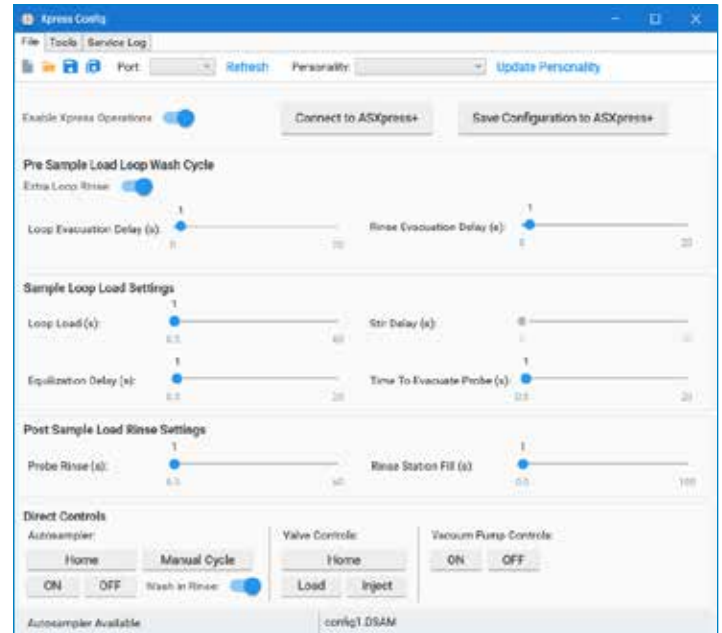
Xpress Config

File Tools Service Log

Port: Refresh Personality: Update Personality

Enable Xpress Operations

Connect to ASXpress+

Save Configuration to ASXpress+

Pre Sample Load Loop Wash Cycle

Extra Loop Rinse

Loop Evacuation Delay (s): 1 0 10

Rinse Evacuation Delay (s): 1 0 20

Sample Loop Load Settings

Loop Load (s): 1 0.5 60

Stir Delay (s): 0 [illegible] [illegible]

Equilization Delay (s): 1 0.5 20

Time To Evacuate Probe (s): 1 0.5 20

Post Sample Load Rinse Settings

Probe Rinse (s): 1 0.5 60

Rinse Station Fill (s): 1 0.5 100

Direct Controls

Autosampler:

Home

Manual Cycle

ON

OFF

Wash in Rinse:

Valve Controls:

Home

Load

Inject

Vacuum Pump Controls:

ON

OFF

Autosampler Available

config1.DSAM